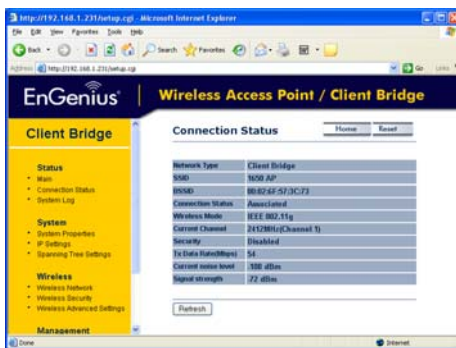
http://192.168.1.231/setup.cgi - Microsoft Internet Explorer

File Edit View Favorites Tools Help

Back Search Favorites

Address http://192.168.1.231/setup.cgi Go Links

EnGenius | Wireless Access Point / Client Bridge

Client Bridge

Status
• Main
• Connection Status
• System Log

System
• System Properties
• IP Settings
• Spanning Tree Settings

Wireless
• Wireless Network
• Wireless Security
• Wireless Advanced Settings

Management

Connection Status

Home Reset

| Network Type | Client Bridge |
|---|---|
| SSID | 1650 AP |
| BSSID | 00:02:6F:57:3C:73 |
| Connection Status | Associated |
| Wireless Mode | IEEE 802.11g |
| Current Channel | 2412MHz(Channel 1) |
| Security | Disabled |
| Tx Data Rate(Mbps) | 54 |
| Current noise level | -100 dBm |
| Signal strength | -72 dBm |

Refresh

Done Internet